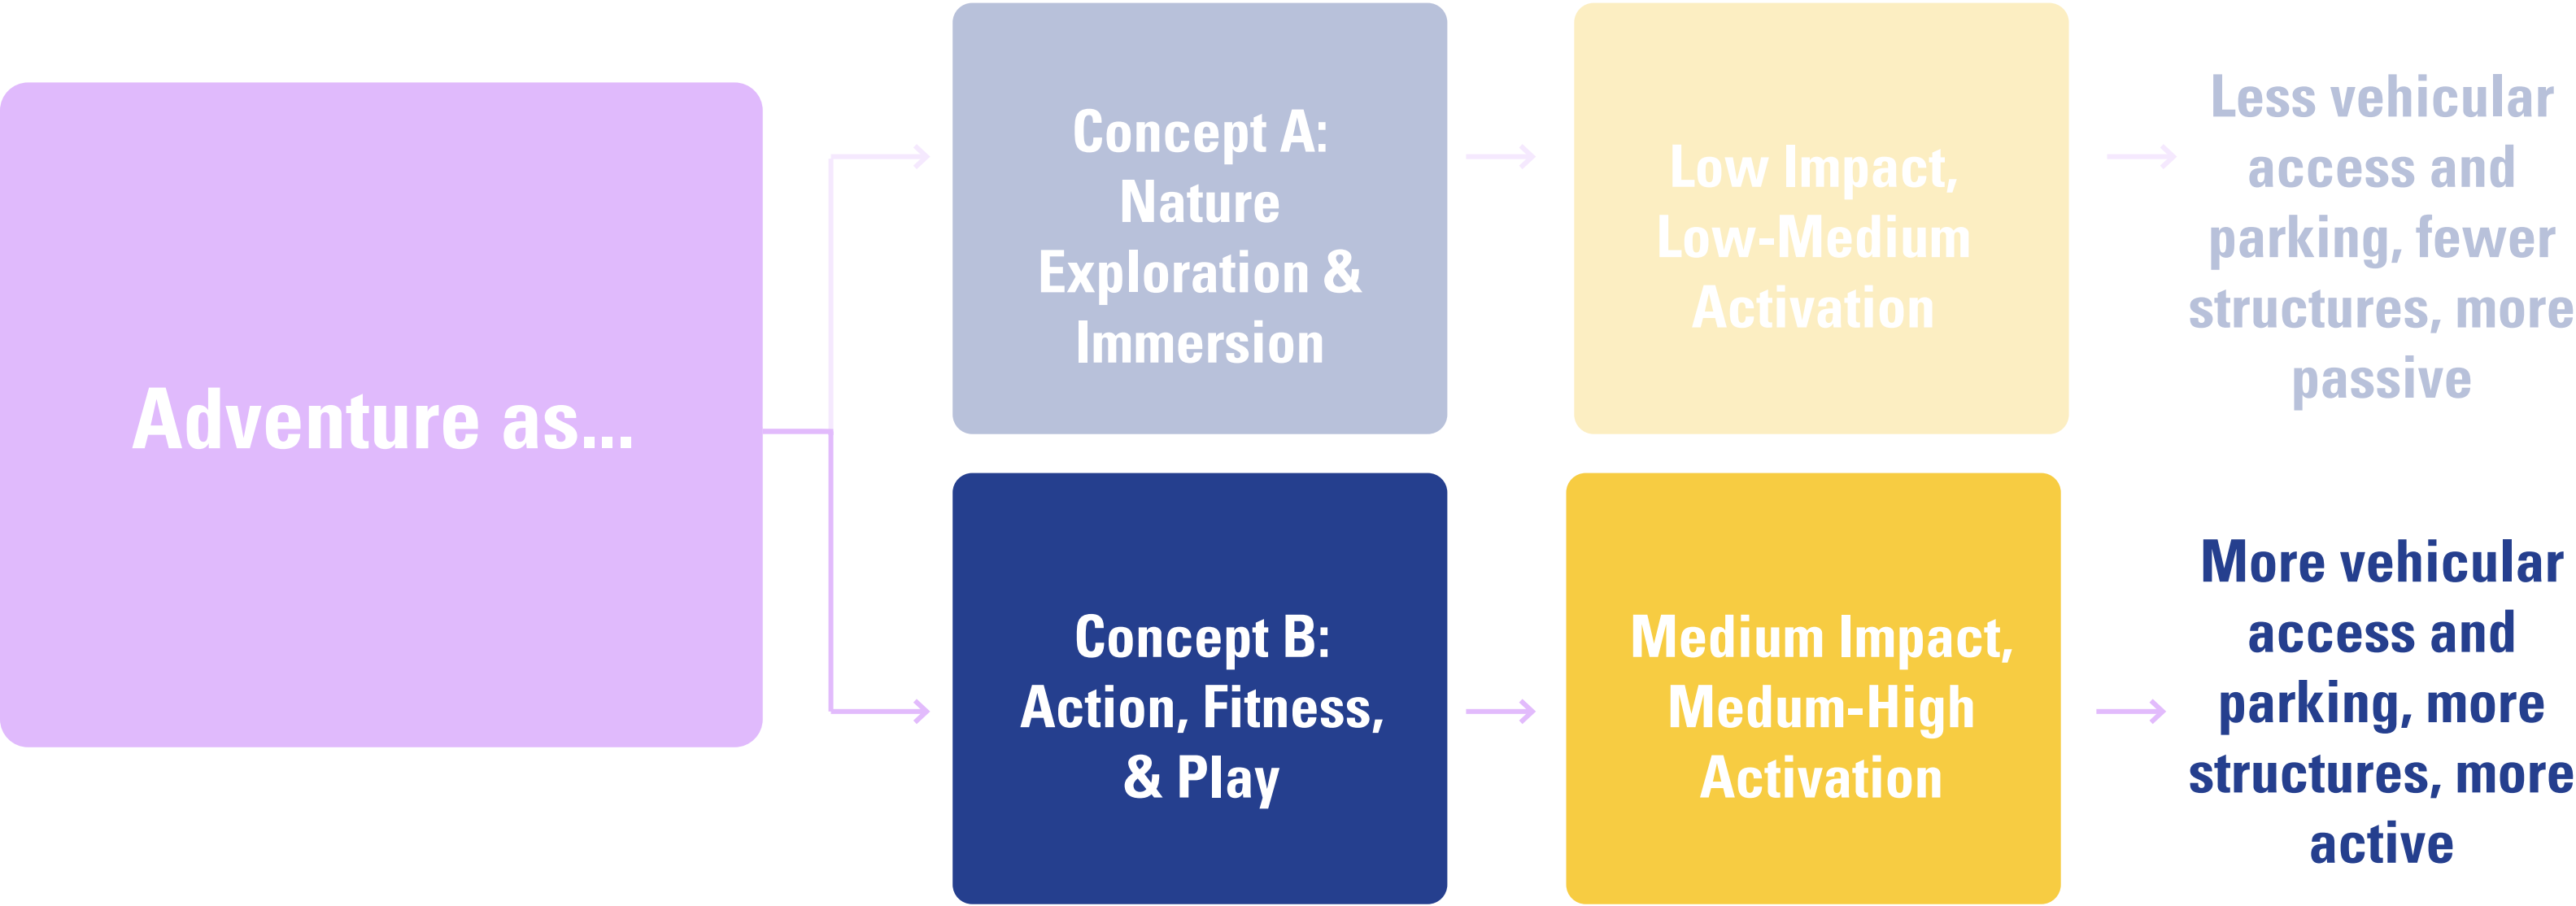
Adventure as...

Concept A: Nature Exploration & Immersion

Low Impact, Low-Medium Activation

Less vehicular access and parking, fewer structures, more passive

Concept B: Action, Fitness, & Play

Medium Impact, Medum-High Activation

More vehicular access and parking, more structures, more active